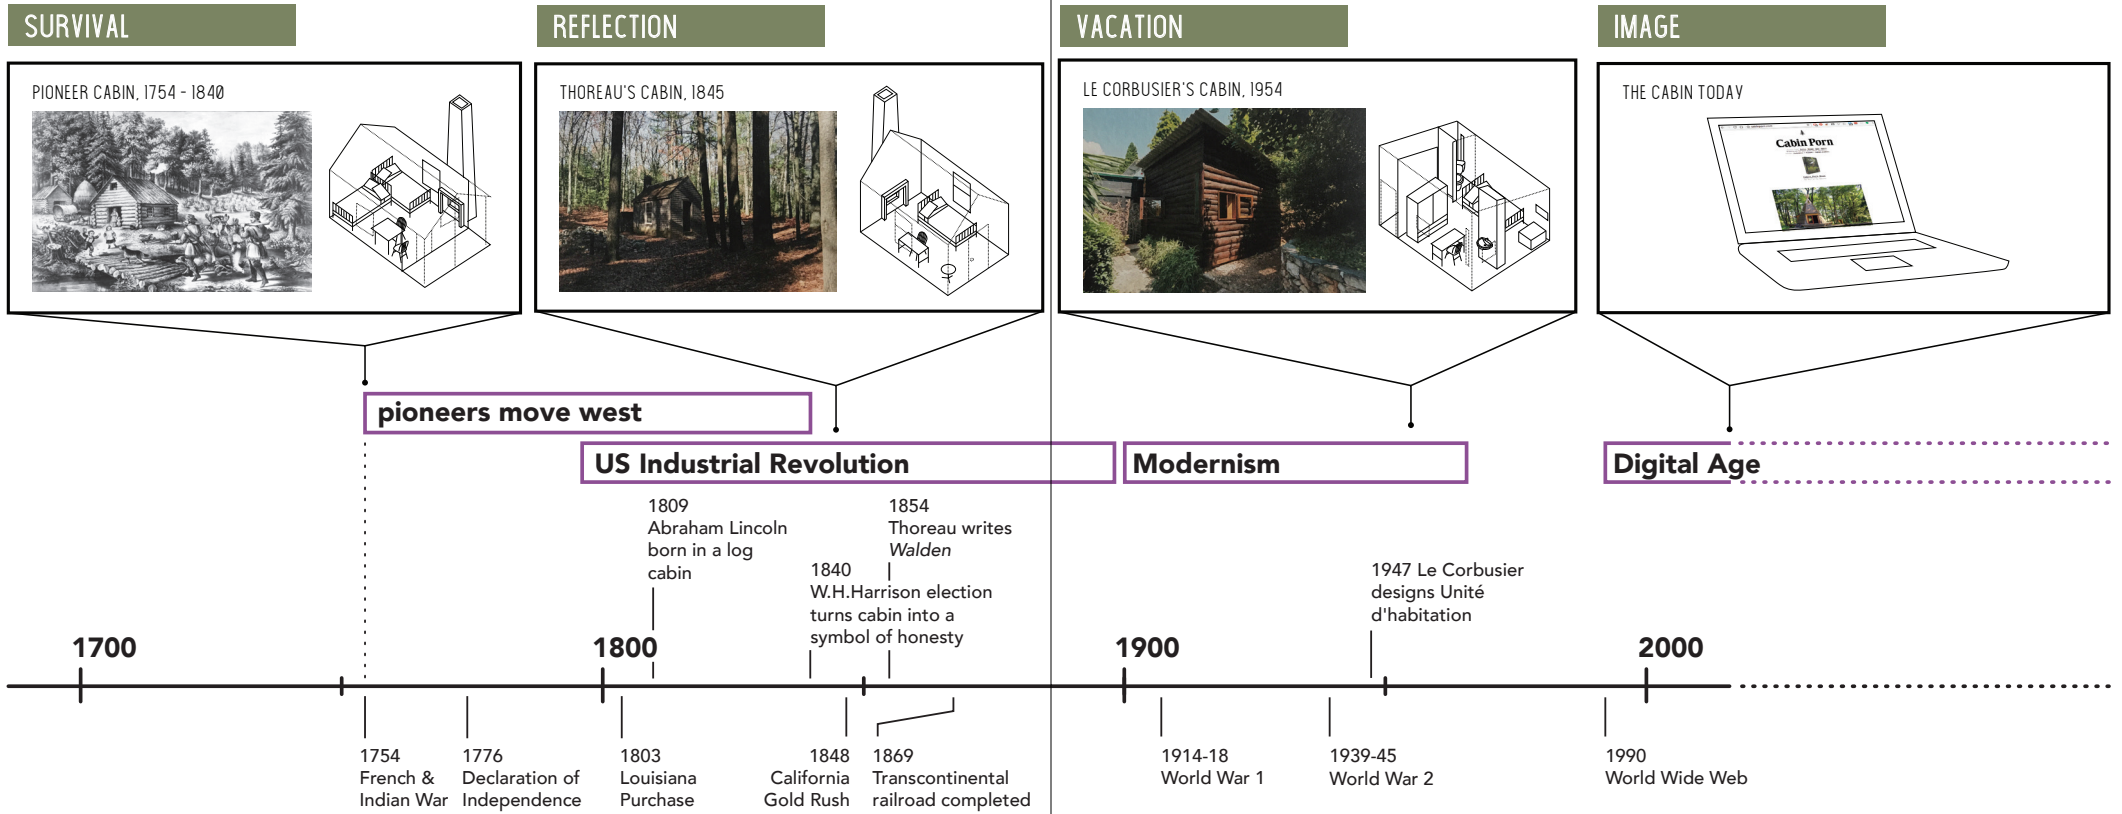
SURVIVAL

PIONEER CABIN, 1754 - 1840

REFLECTION

THOREAU'S CABIN, 1845

VACATION

LE CORBUSIER'S CABIN, 1954

IMAGE

THE CABIN TODAY

Cabin Porn

pioneers move west

US Industrial Revolution

Modernism

Digital Age

1809
Abraham Lincoln born in a log cabin

1854
Thoreau writes *Walden*

1840
W.H.Harrison election turns cabin into a symbol of honesty

1947 Le Corbusier designs Unité d'habitation

1700

1800

1900

2000

1754
French & Indian War

1776
Declaration of Independence

1803
Louisiana Purchase

1848
California Gold Rush

1869
Transcontinental railroad completed

1914-18
World War 1

1939-45
World War 2

1990
World Wide Web